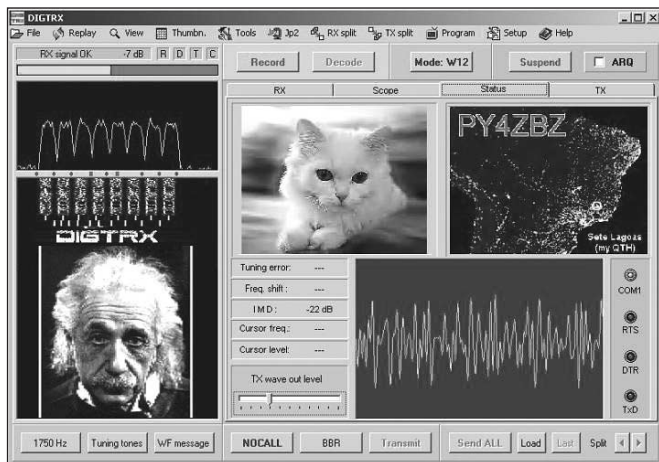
DIGTRX

File Replay View Thumbn. Tools Jp2 RX split TX split Program Setup Help

RX signal OK -7 dB R D T C

Record Decode Mode: W12 Suspend ARQ

RX Scope Status TX

DIGTRX

PY4ZBZ

Sete Lagoas (my QTH)

Tuning error: ---

Freq. shift: ---

IMD: -22 dB

Cursor freq.: ---

Cursor level: ---

TX wave out level

COM1

RTS

DTR

TxD

1750 Hz Tuning tones WF message NOCALL BBR Transmit Send ALL Load Last Split